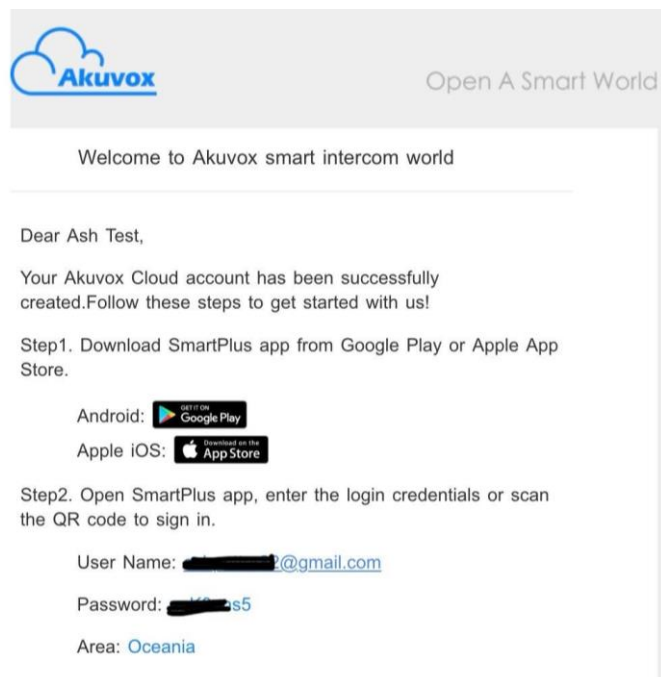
Akuvox

Open A Smart World

Welcome to Akuvox smart intercom world

Dear Ash Test,

Your Akuvox Cloud account has been successfully created.Follow these steps to get started with us!

Step1. Download SmartPlus app from Google Play or Apple App Store.

Android: GET IT ON Google Play

Apple iOS: Download on the App Store

Step2. Open SmartPlus app, enter the login credentials or scan the QR code to sign in.

User Name: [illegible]2@gmail.com

Password: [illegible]s5

Area: Oceania